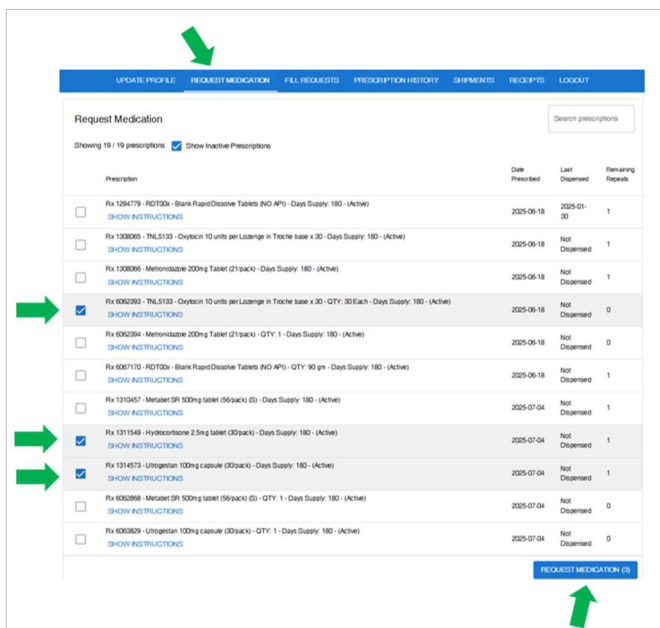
UPDATE PROFILE REQUEST MEDICATION FILL REQUESTS PRESCRIPTION HISTORY SHIPMENTS RECEIPTS LOGOUT

Request Medication

Search prescriptions

Showing 19 / 19 prescriptions Show Inactive Prescriptions

| Prescription | Date Prescribed | Last Dispensed | Remaining Repeats |
|---|---|---|---|
| Rx 1294779 - RDT00x - Blank Rapid Dissolve Tablets (NO API) - Days Supply: 180 - (Active) SHOW INSTRUCTIONS | 2025-06-18 | 2025-01-30 | 1 |
| Rx 1308065 - TNL5133 - Oxytocin 10 units per Lozenge in Troche base x 30 - Days Supply: 180 - (Active) SHOW INSTRUCTIONS | 2025-06-18 | Not Dispensed | 1 |
| Rx 1308066 - Metronidazole 200mg Tablet (21/pack) - Days Supply: 180 - (Active) SHOW INSTRUCTIONS | 2025-06-18 | Not Dispensed | 1 |
| Rx 6062393 - TNL5133 - Oxytocin 10 units per Lozenge in Troche base x 30 - QTY: 30 Each - Days Supply: 180 - (Active) SHOW INSTRUCTIONS | 2025-06-18 | Not Dispensed | 0 |
| Rx 6062394 - Metronidazole 200mg Tablet (21/pack) - QTY: 1 - Days Supply: 180 - (Active) SHOW INSTRUCTIONS | 2025-06-18 | Not Dispensed | 0 |
| Rx 6067170 - RDT00x - Blank Rapid Dissolve Tablets (NO API) - QTY: 90 gm - Days Supply: 180 - (Active) SHOW INSTRUCTIONS | 2025-06-18 | Not Dispensed | 1 |
| Rx 1310457 - Metabet SR 500mg tablet (56/pack) (S) - Days Supply: 180 - (Active) SHOW INSTRUCTIONS | 2025-07-04 | Not Dispensed | 1 |
| Rx 1311549 - Hydrocortisone 2.5mg tablet (30/pack) - Days Supply: 180 - (Active) SHOW INSTRUCTIONS | 2025-07-04 | Not Dispensed | 1 |
| Rx 1314573 - Utrogestan 100mg capsule (30/pack) - Days Supply: 180 - (Active) SHOW INSTRUCTIONS | 2025-07-04 | Not Dispensed | 1 |
| Rx 6062868 - Metabet SR 500mg tablet (56/pack) (S) - QTY: 1 - Days Supply: 180 - (Active) SHOW INSTRUCTIONS | 2025-07-04 | Not Dispensed | 0 |
| Rx 6063829 - Utrogestan 100mg capsule (30/pack) - QTY: 1 - Days Supply: 180 - (Active) SHOW INSTRUCTIONS | 2025-07-04 | Not Dispensed | 0 |

REQUEST MEDICATION (3)